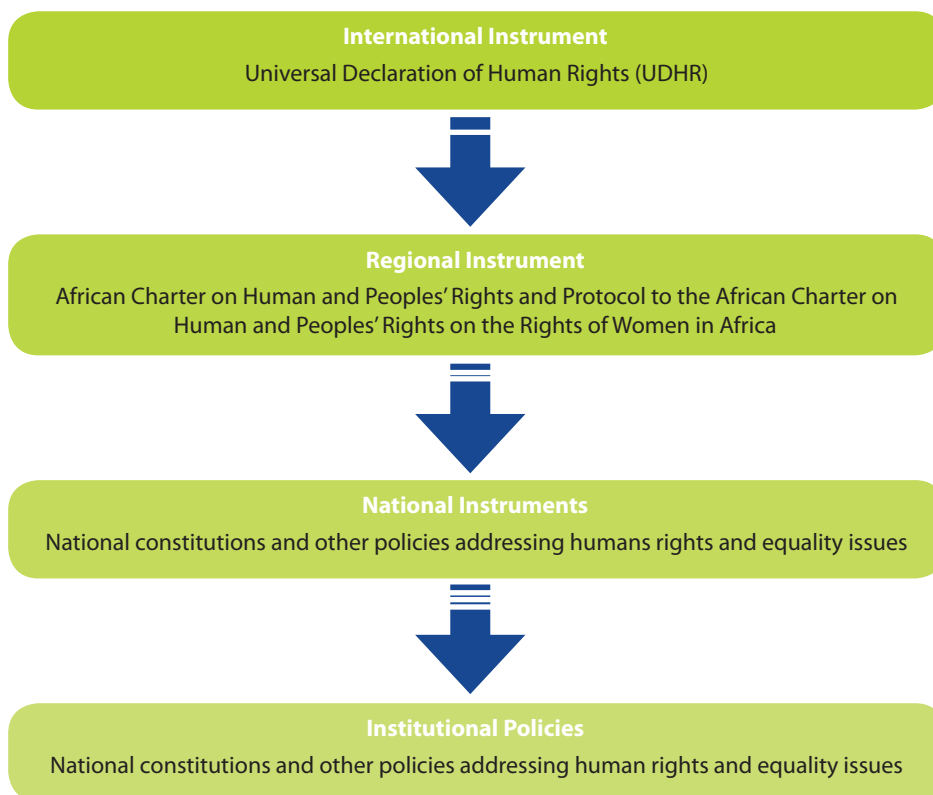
International Instrument
Universal Declaration of Human Rights (UDHR)

Regional Instrument
African Charter on Human and Peoples' Rights and Protocol to the African Charter on Human and Peoples' Rights on the Rights of Women in Africa

National Instruments
National constitutions and other policies addressing humans rights and equality issues

Institutional Policies
National constitutions and other policies addressing human rights and equality issues